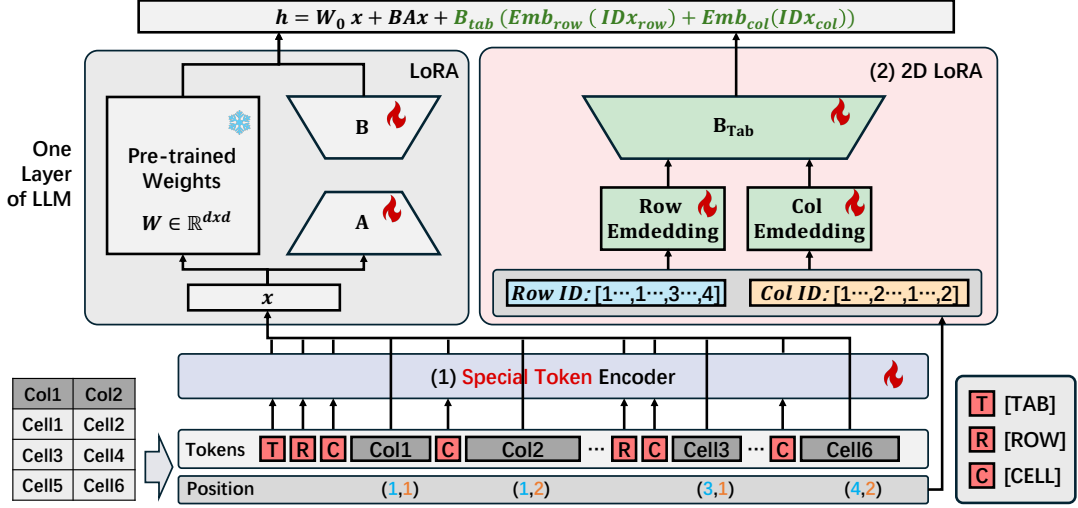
$h = W_0\,x + BAx + B_{tab}\,(Emb_{row}\,(IDx_{row}) + Emb_{col}(IDx_{col}))$

LoRA

One Layer of LLM

Pre-trained Weights

$W \in \mathbb{R}^{dxd}$

B

A

$x$

(2) 2D LoRA

$B_{Tab}$

Row Emdedding

Col Emdedding

Row ID: [1⋯,1⋯,3⋯,4]

Col ID: [1⋯,2⋯,1⋯,2]

(1) Special Token Encoder

| Col1 | Col2 |
|---|---|
| Cell1 | Cell2 |
| Cell3 | Cell4 |
| Cell5 | Cell6 |

Tokens T R C Col1 C Col2 ⋯ R C Cell3 ⋯ C Cell6

Position (1,1) (1,2) (3,1) (4,2)

T [TAB]

R [ROW]

C [CELL]